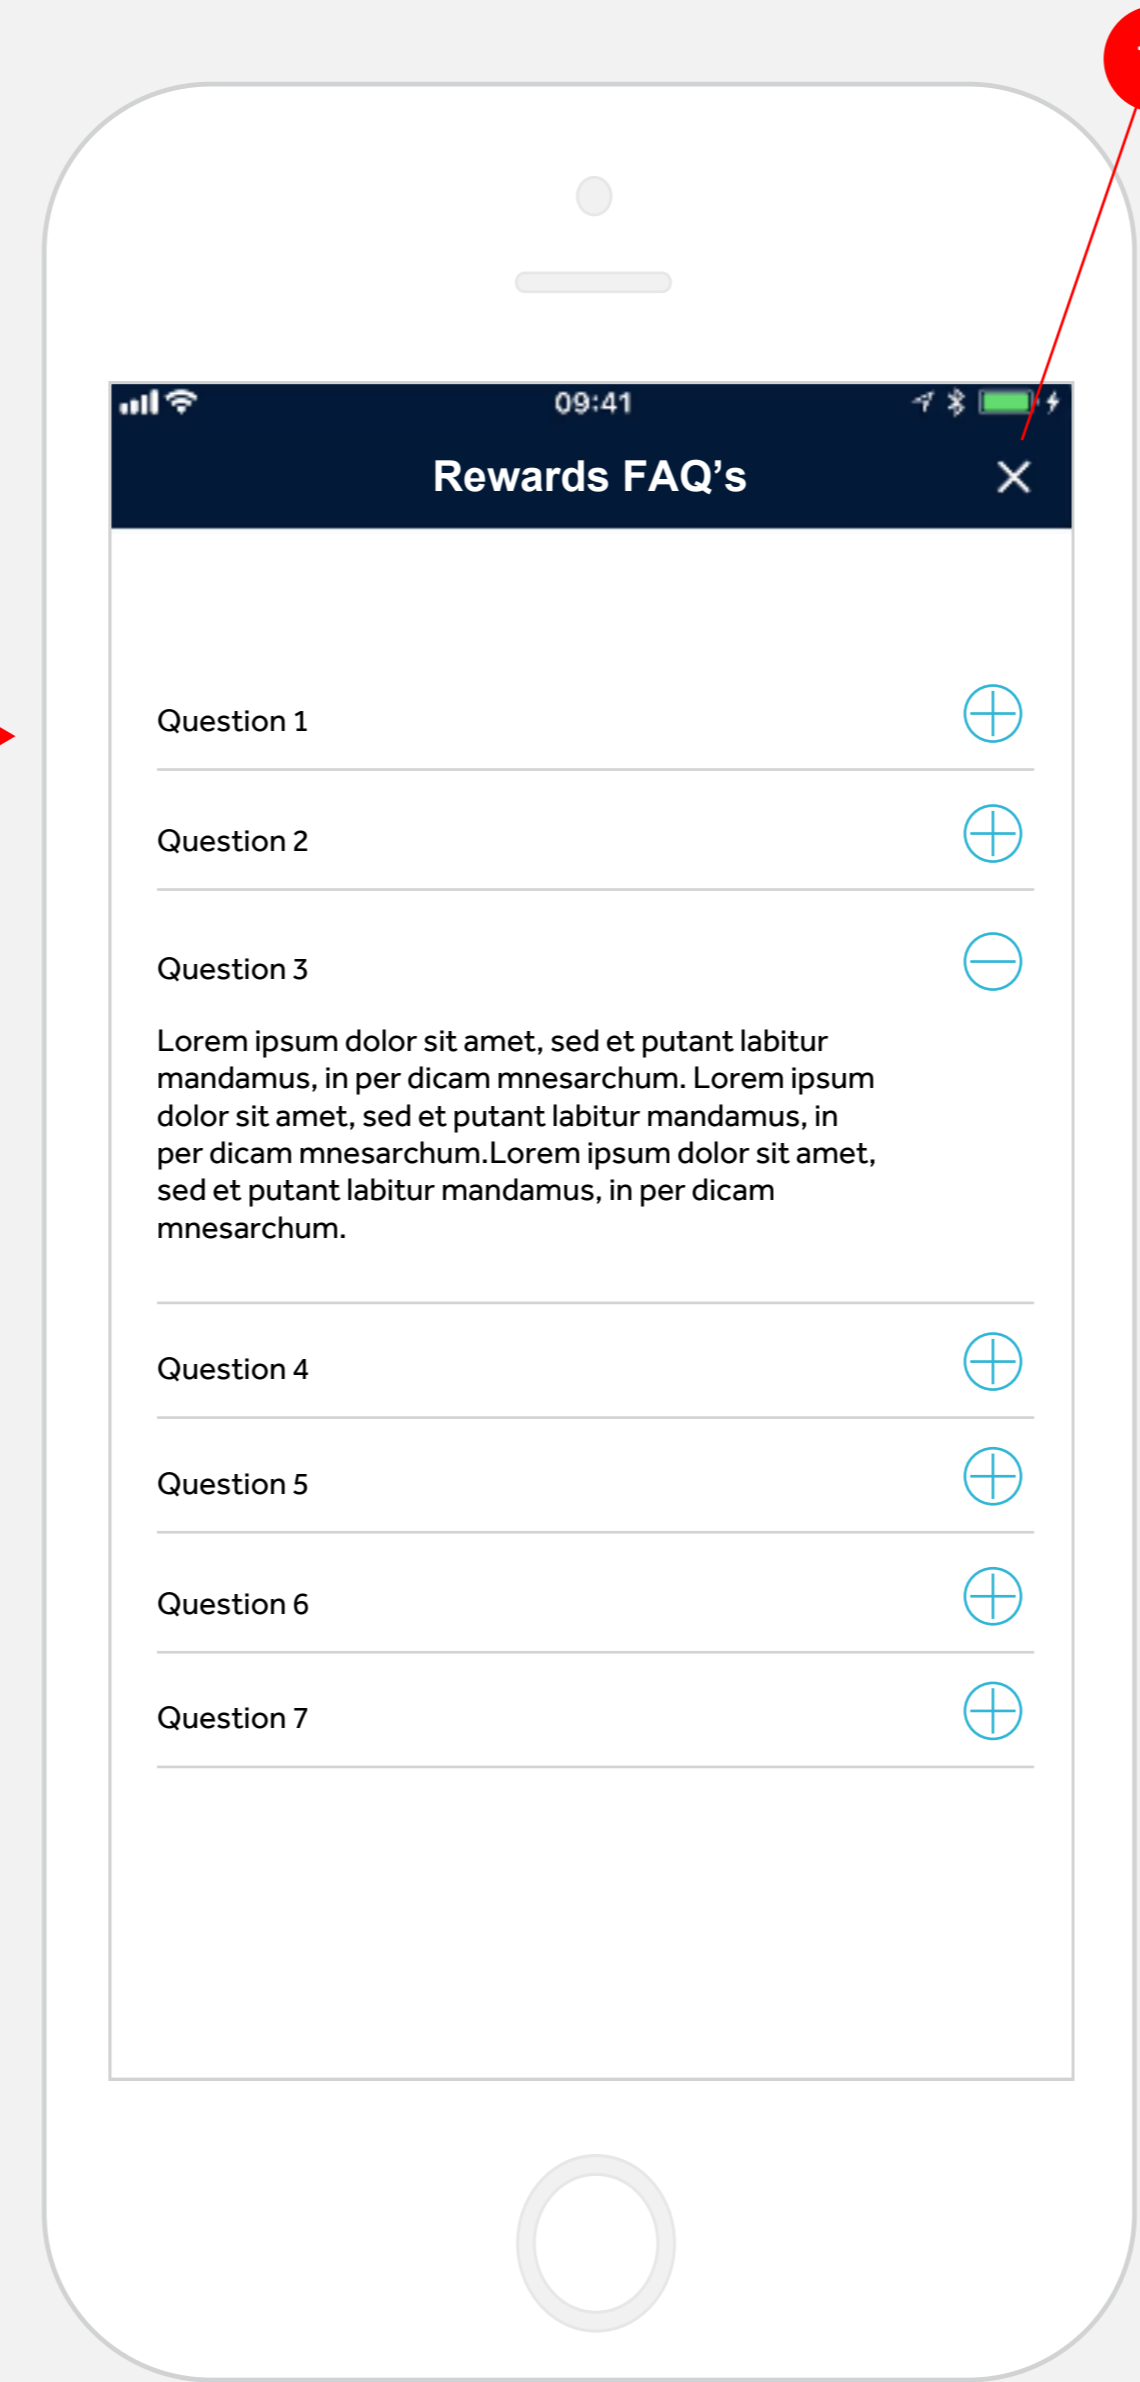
09:41

Rewards FAQ’s

Question 1

Question 2

Question 3

Lorem ipsum dolor sit amet, sed et putant labitur mandamus, in per dicam mnesarchum. Lorem ipsum dolor sit amet, sed et putant labitur mandamus, in per dicam mnesarchum.Lorem ipsum dolor sit amet, sed et putant labitur mandamus, in per dicam mnesarchum.

Question 4

Question 5

Question 6

Question 7